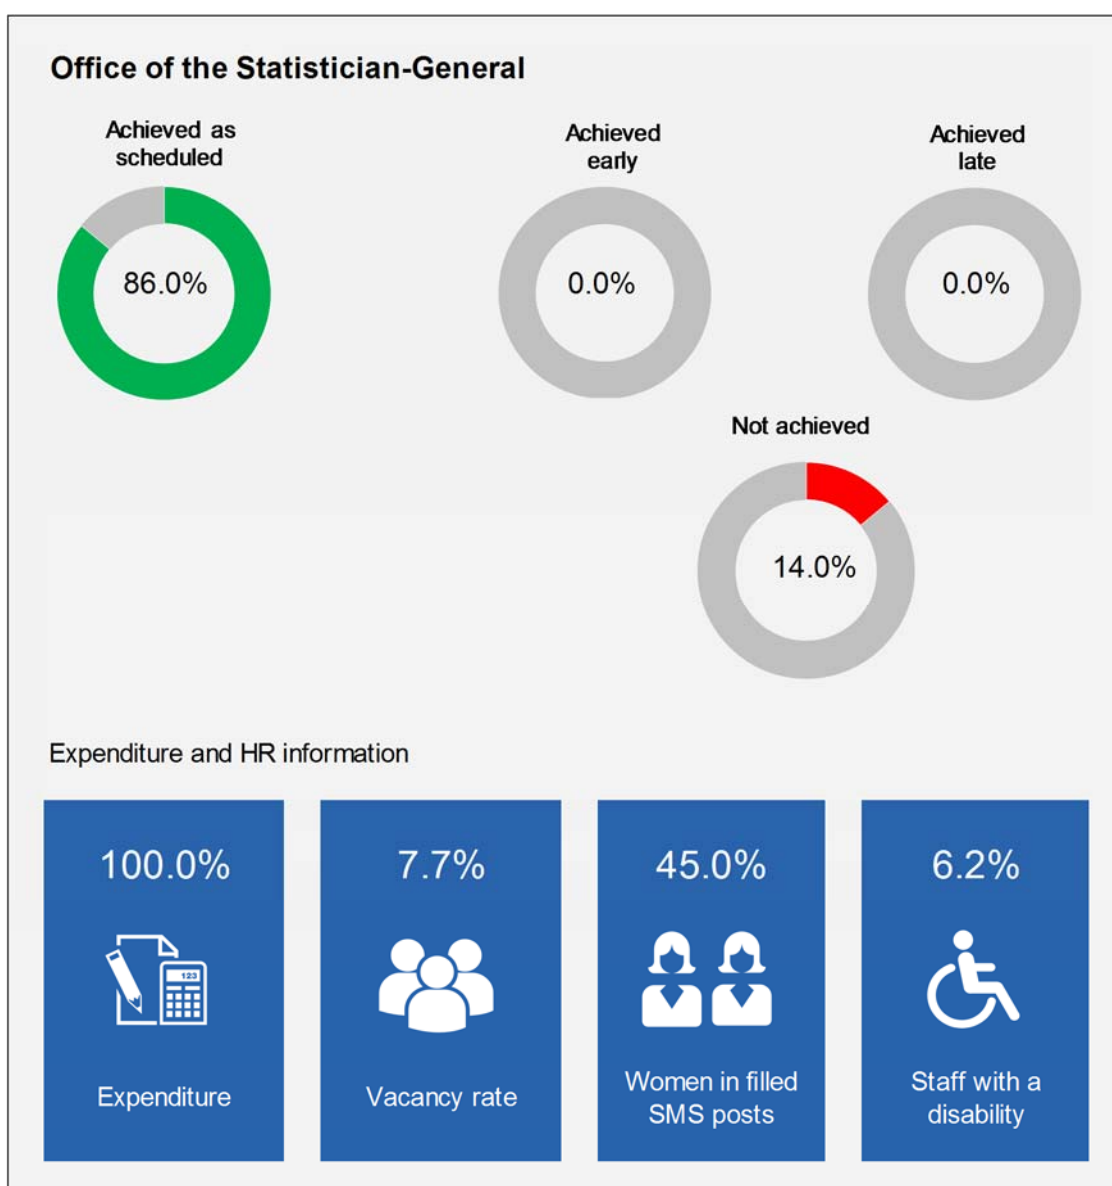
Office of the Statistician-General

Achieved as scheduled

86.0%

Achieved early

0.0%

Achieved late

0.0%

Not achieved

14.0%

Expenditure and HR information

100.0%

123

Expenditure

7.7%

Vacancy rate

45.0%

Women in filled SMS posts

6.2%

Staff with a disability